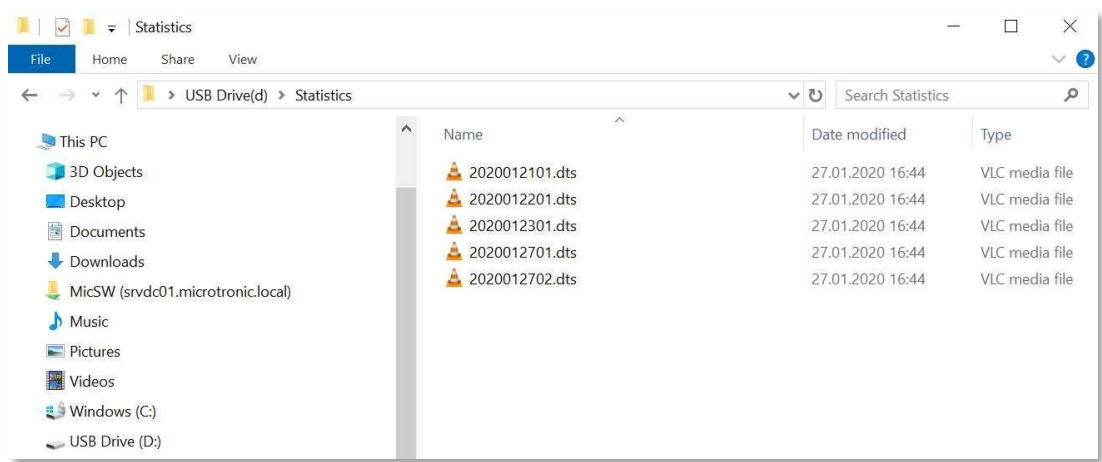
Statistics

File Home Share View

> USB Drive(d) > Statistics

Search Statistics

This PC
3D Objects
Desktop
Documents
Downloads
MicSW (srvdc01.microtronic.local)
Music
Pictures
Videos
Windows (C:)
USB Drive (D:)

| Name | Date modified | Type |
|---|---|---|
| 2020012101.dts | 27.01.2020 16:44 | VLC media file |
| 2020012201.dts | 27.01.2020 16:44 | VLC media file |
| 2020012301.dts | 27.01.2020 16:44 | VLC media file |
| 2020012701.dts | 27.01.2020 16:44 | VLC media file |
| 2020012702.dts | 27.01.2020 16:44 | VLC media file |